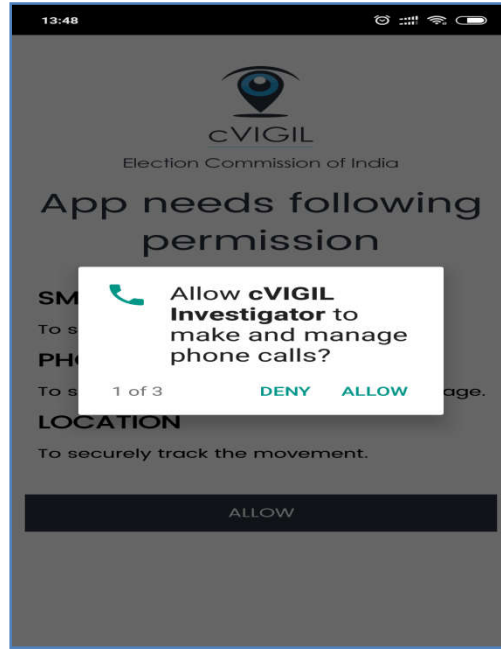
13:48

cVIGIL
Election Commission of India

App needs following permission

SM
To s
PHO
To s
age.

Allow **cVIGIL Investigator** to make and manage phone calls?

1 of 3 DENY ALLOW

LOCATION
To securely track the movement.

ALLOW